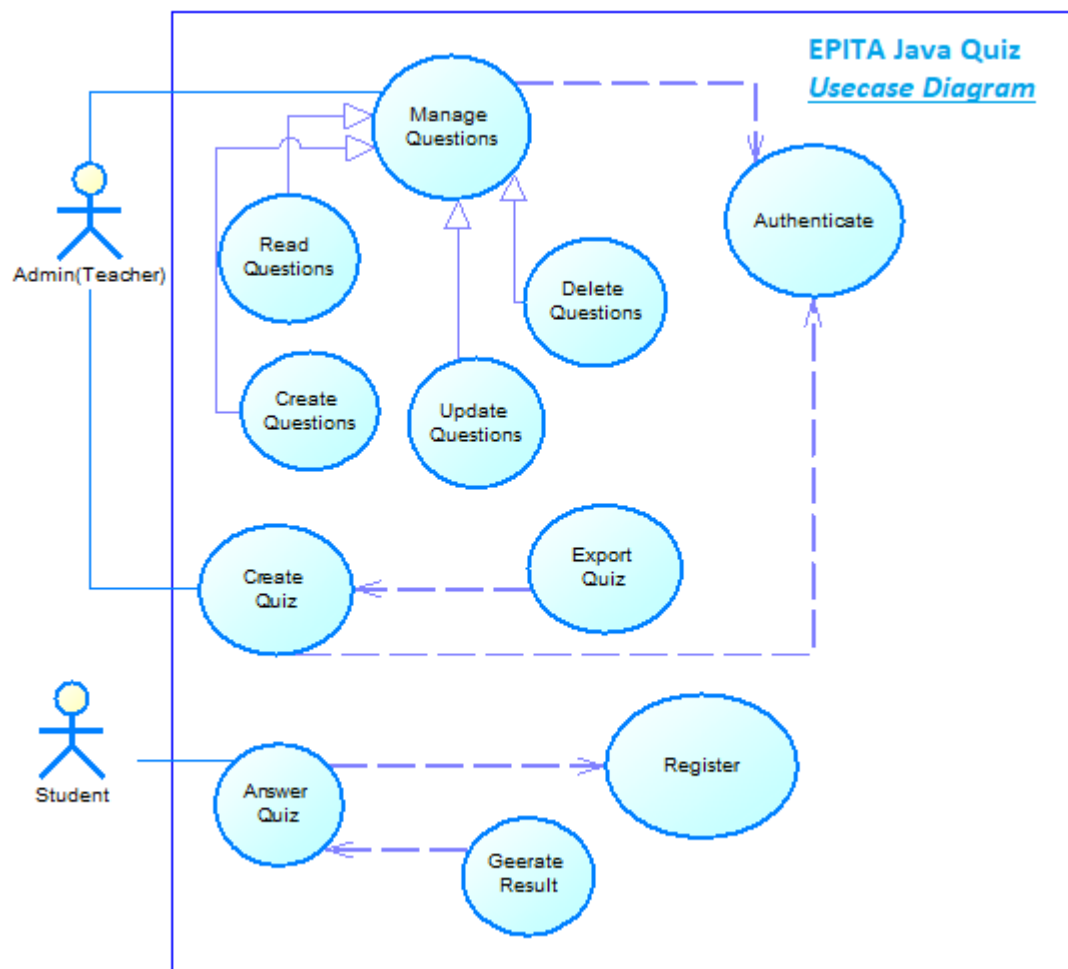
EPITA Java Quiz
Usecase Diagram

Admin(Teacher)

Manage Questions

Authenticate

Read Questions

Delete Questions

Create Questions

Update Questions

Create Quiz

Export Quiz

Student

Answer Quiz

Register

Geerate Result